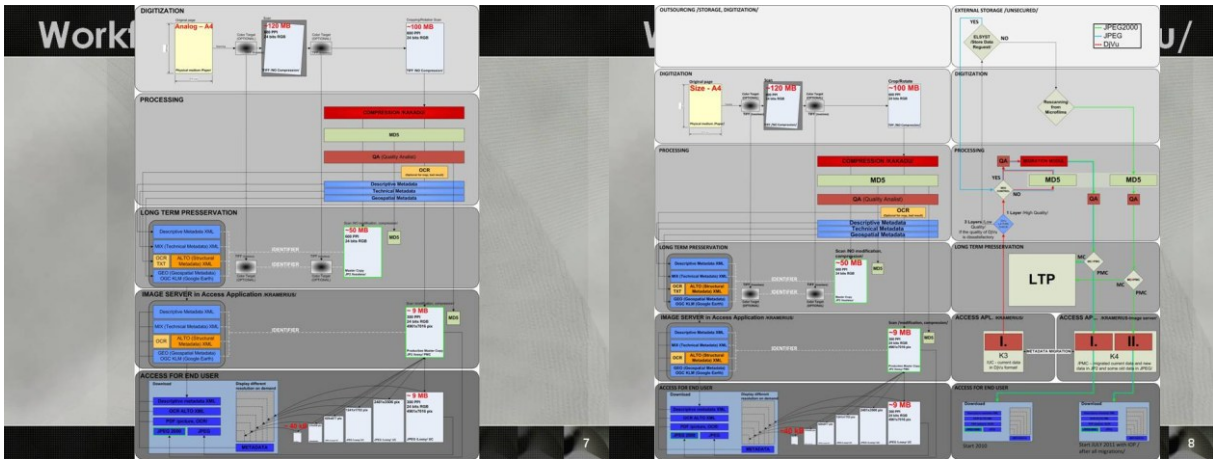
Workf

DIGITIZATION

Analog – A4

~120 MB

~100 MB

PROCESSING

COMPRESSION

MD5

QA (Quality Analyst)

OCR

Descriptive Metadata

Technical Metadata

Geospatial Metadata

LONG TERM PRESSERVATION

Descriptive Metadata XML

MIX (Technical Metadata) XML

OCR TXT

ALTO (Structural Metadata) XML

GEO (Geospatial Metadata) OGC KLM (Google Earth)

IDENTIFIER

~50 MB

MD5

IMAGE SERVER in Access Application /KRAMERIUS/

IDENTIFIER

~9 MB

MD5

ACCESS FOR END USER

Download

Descriptive Metadata XML

OCR ALTO XML

PDF

JPEG 2000

JPEG

METADATA

~9 MB

7

OUTSOURCING /STORAGE, DIGITIZATION/

W

u/

EXTERNAL STORAGE /UNSECURED/

YES

NO

JPEG2000

JPEG

DjVu

DIGITIZATION

Size – A4

~120 MB

~100 MB

PROCESSING

COMPRESSION

MD5

QA (Quality Analyst)

OCR

Descriptive Metadata

Technical Metadata

Geospatial Metadata

QA

MD5

MD5

YES

NO

QA

QA

LONG TERM PRESSERVATION

~50 MB

LTP

PMC

PMC

IMAGE SERVER in Access Application /KRAMERIUS/

~9 MB

ACCESS APL. /KRAMERIUS/

I.

K3

ACCESS APL. /KRAMERIUS image server/

I.

II.

K4

METADATA MIGRATION

ACCESS FOR END USER

Download

Download

~9 MB

8